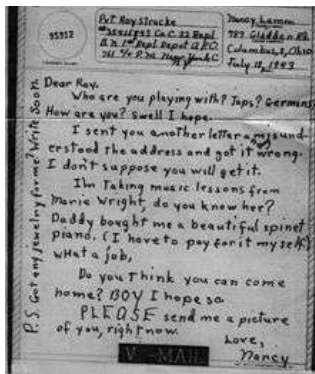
95312

Pvt Roy Strecke
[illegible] Co. C. 32 Repl
Bn 1st Repl Depot APO
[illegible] Ny
Nancy Lamon
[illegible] Gladden Rd
Columbus, Ohio
July 11, 1943

Dear Ray,
Who are you playing with? Japs? Germans? How are you? Swell I hope.
I sent you another letter and misunderstood the address and got it wrong. I don't suppose you will get it.
I'm taking music lessons from Marie Wright, do you know her? Daddy bought me a beautiful spinet piano. (I have to pay for it myself) What a job,
Do you think you can come home? BOY I hope so.
PLEASE send me a picture of you, right now.
Love,
Nancy

P.S. Got any jewelry for me? Write soon.

V-MAIL